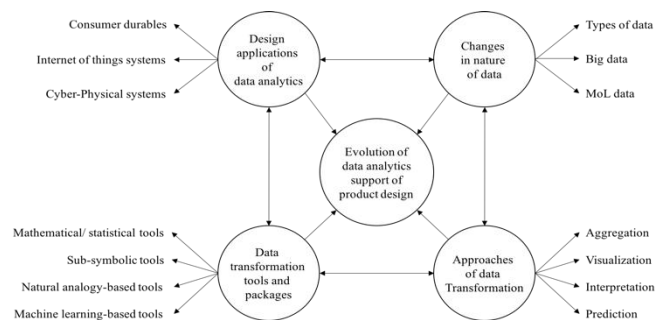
Consumer durables

Internet of things systems

Cyber-Physical systems

Design applications of data analytics

Changes in nature of data

Types of data

Big data

MoL data

Evolution of data analytics support of product design

Mathematical/ statistical tools

Sub-symbolic tools

Natural analogy-based tools

Machine learning-based tools

Data transformation tools and packages

Approaches of data Transformation

Aggregation

Visualization

Interpretation

Prediction